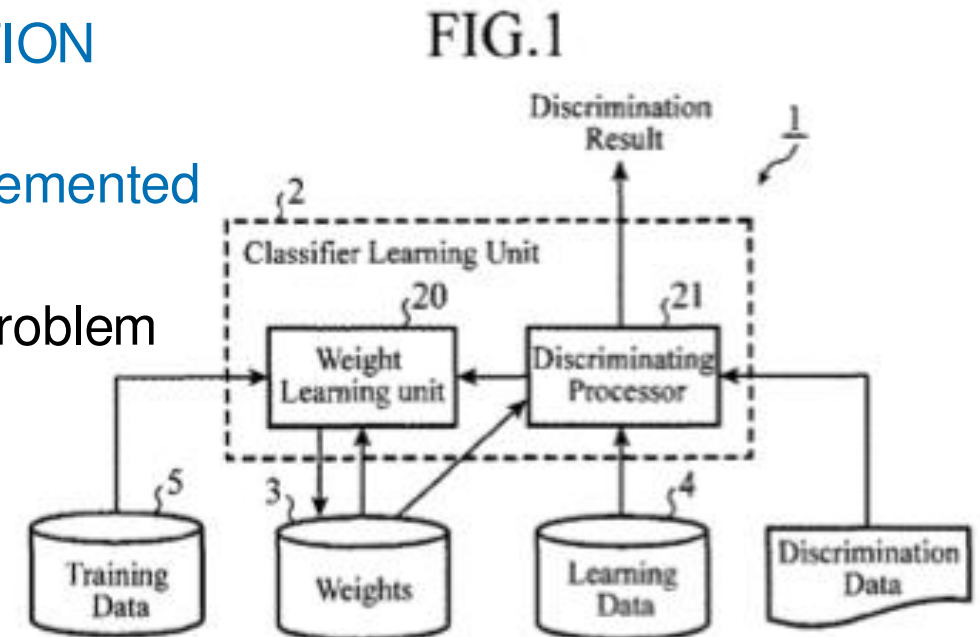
ION

emented

roblem

FIG.1

Discrimination Result

1

2

Classifier Learning Unit

20

21

Weight Learning unit

Discriminating Processor

5

3

4

Training Data

Weights

Learning Data

Discrimination Data